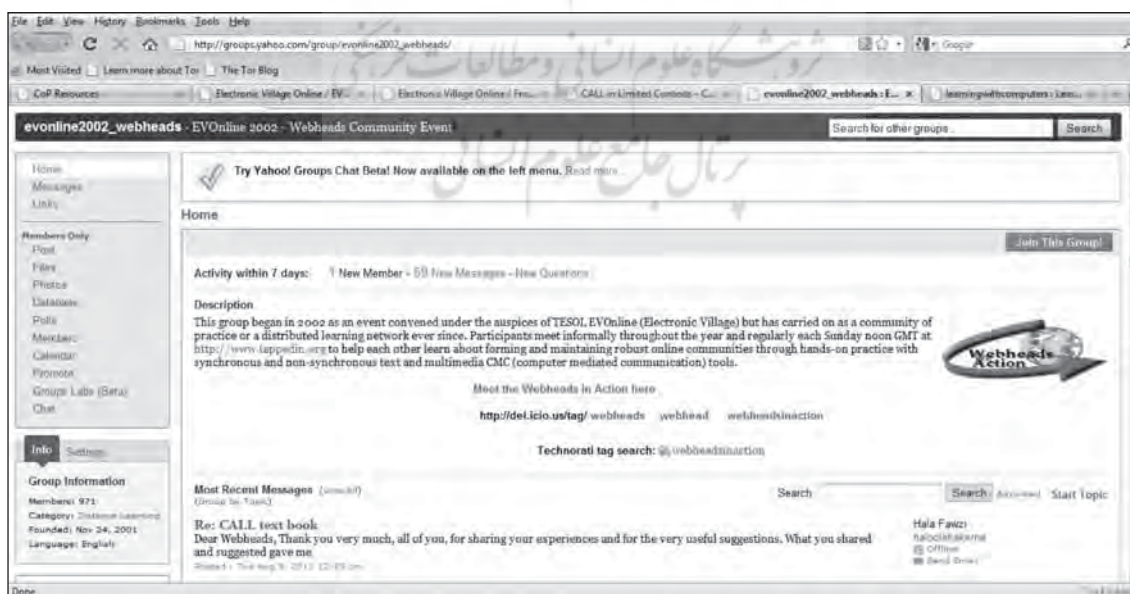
File Edit View History Bookmarks Tools Help

http://groups.yahoo.com/group/evonline2002_webheads/

Google

Most Visited Learn more about Tor The Tor Blog

CoP Resources Electronic Village Online / EV... Electronic Village Online | Fro... CALL in Limited Contexts - C... evonline2002_webheads : E... learningwithcomputers : Lea...

پژوهشگاه علوم انسانی و مطالعات فرهنگی

پرتال جامع علوم انسانی

evonline2002_webheads · EVOnline 2002 - Webheads Community Event

Search for other groups

Search

Home
Messages
Links

Members Only
Post
Files
Photos
Database
Polls
Members
Calendar
Promote
Groups Labs (Beta)
Chat

Try Yahoo! Groups Chat Beta! Now available on the left menu. Read more

Home

Join This Group!

Activity within 7 days: 1 New Member - 59 New Messages - New Questions

Description

This group began in 2002 as an event convened under the auspices of TESOL EVOnline (Electronic Village) but has carried on as a community of practice or a distributed learning network ever since. Participants meet informally throughout the year and regularly each Sunday noon GMT at http://www.tappedin.org to help each other learn about forming and maintaining robust online communities through hands-on practice with synchronous and non-synchronous text and multimedia CMC (computer mediated communication) tools.

Webheads Action

Meet the Webheads in Action here

http://del.icio.us/tag/ webheads webhead webheadsinaction

Technorati tag search: webheadsinaction

Info Settings

Group Information
Members: 971
Category: Distance Learning
Founded: Nov 24, 2001
Language: English

Most Recent Messages (view all)
(Group by Topic)

Search

Search Advanced Start Topic

Re: CALL text book
Dear Webheads, Thank you very much, all of you, for sharing your experiences and for the very useful suggestions. What you shared and suggested gave me
Posted - Tue Aug 9, 2011 12:05 pm

Hala Fawzi
halaelakeme
Offline
Send Email

Done